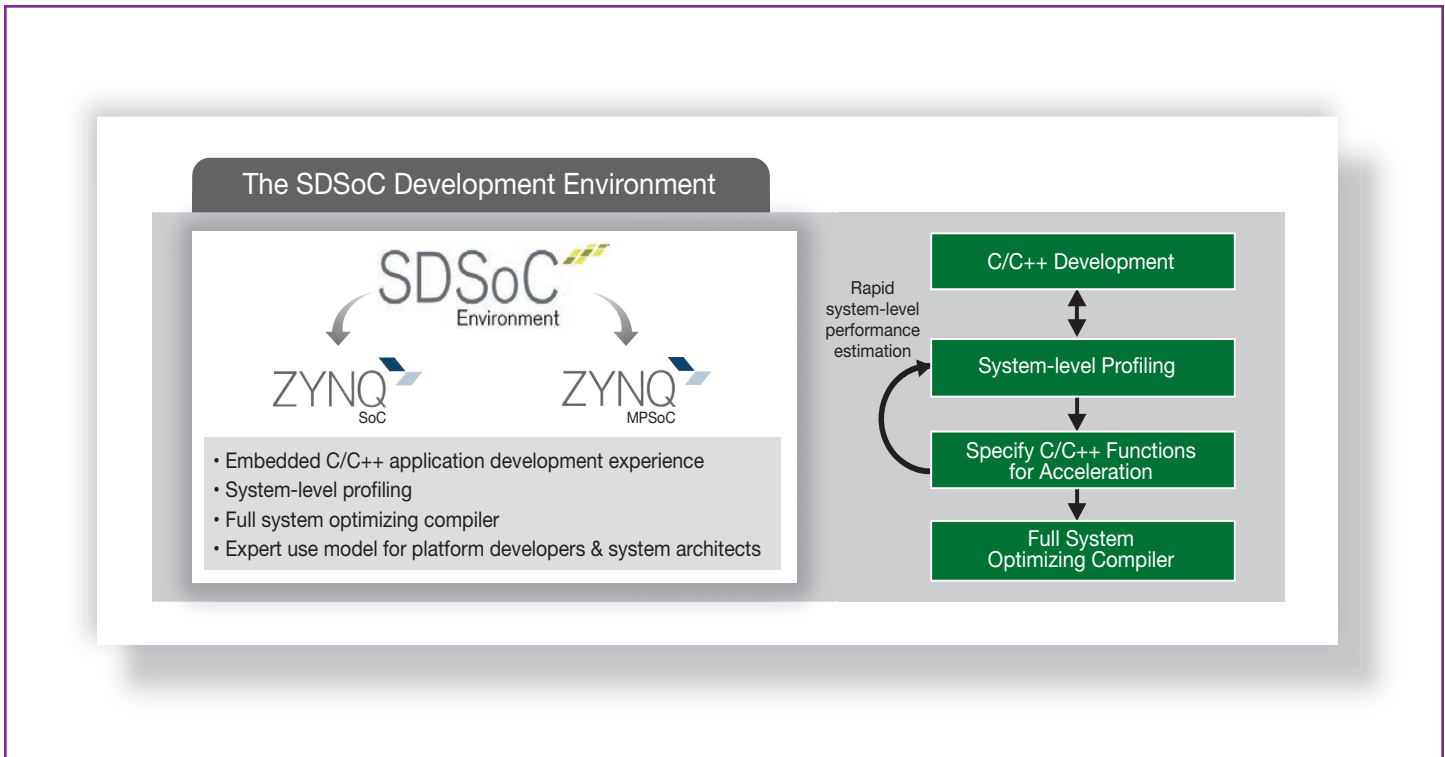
The SDSoC Development Environment

SDSoC
Environment

ZYNQ
SoC

ZYNQ
MPSoC

• Embedded C/C++ application development experience
• System-level profiling
• Full system optimizing compiler
• Expert use model for platform developers & system architects

Rapid system-level performance estimation

C/C++ Development

System-level Profiling

Specify C/C++ Functions for Acceleration

Full System Optimizing Compiler